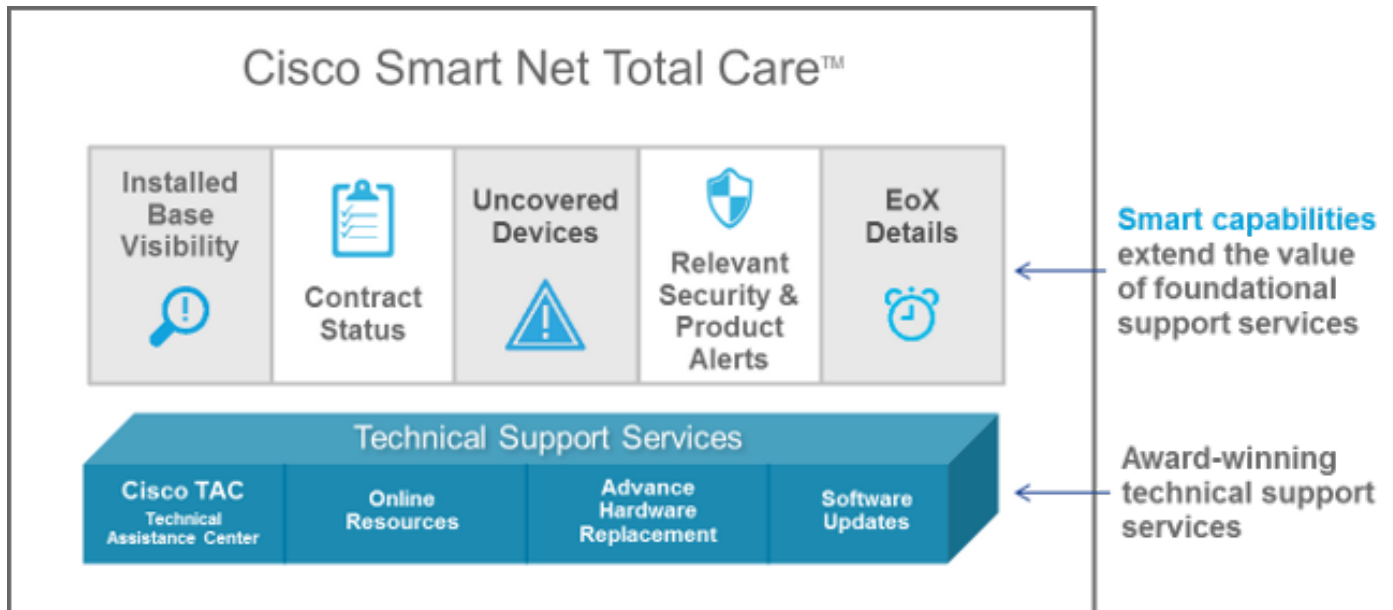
Cisco Smart Net Total Care™

Installed Base Visibility

Contract Status

Uncovered Devices

Relevant Security & Product Alerts

EoX Details

Smart capabilities extend the value of foundational support services

Technical Support Services

Cisco TAC
Technical Assistance Center

Online Resources

Advance Hardware Replacement

Software Updates

Award-winning technical support services